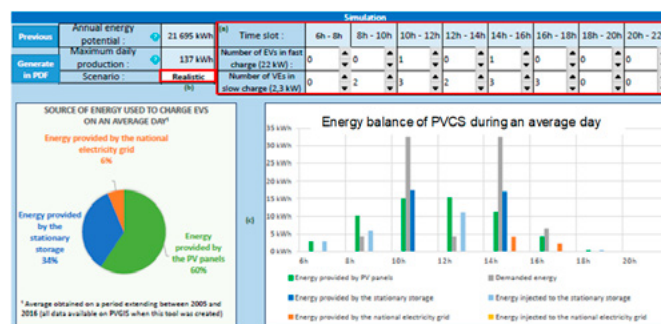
Simulation

Previous

Generate in PDF

Annual energy potential : 21 695 kWh

Maximum daily production : 137 kWh

Scenario : Realistic

(b)

(a)

| Time slot : | 6h - 8h | 8h - 10h | 10h - 12h | 12h - 14h | 14h - 16h | 16h - 18h | 18h - 20h | 20h - 22 |
|---|---|---|---|---|---|---|---|---|
| Number of EVs in fast charge (22 kW) : | 0 | 0 | 1 | 0 | 1 | 0 | 0 | 0 |
| Number of VEs in slow charge (2,3 kW) : | 0 | 2 | 3 | 2 | 3 | 3 | 0 | 0 |

SOURCE OF ENERGY USED TO CHARGE EVS ON AN AVERAGE DAY*

Energy provided by the national electricity grid 6%

Energy provided by the stationary storage 34%

Energy provided by the PV panels 60%

* Average obtained on a period extending between 2005 and 2016 (all data available on PVGIS when this tool was created)

(c)

Energy balance of PVCS during an average day

35 kWh
30 kWh
25 kWh
20 kWh
15 kWh
10 kWh
5 kWh
0 kWh

6h
8h
10h
12h
14h
16h
18h
20h

Energy provided by PV panels

Demanded energy

Energy provided by the stationary storage

Energy injected to the stationary storage

Energy provided by the national electricity grid

Energy injected to the national electricity grid